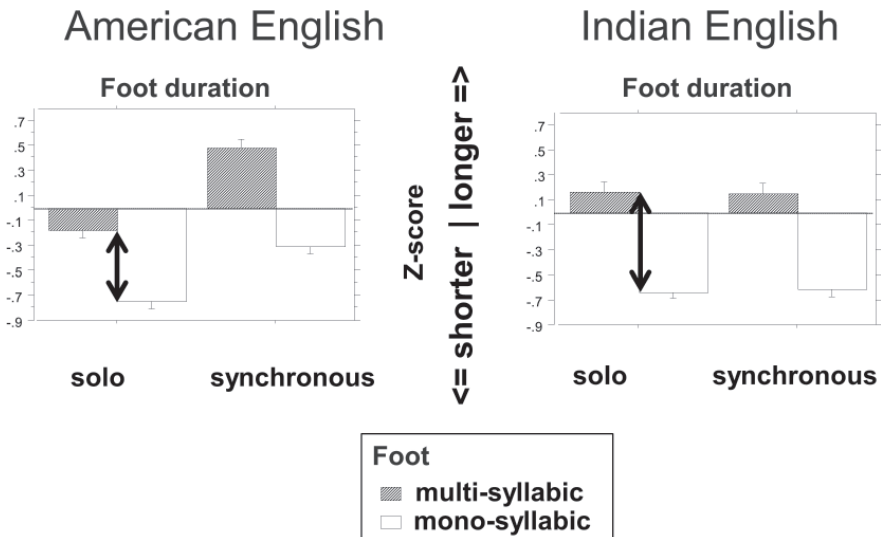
American English

Foot duration

.7
.5
.3
.1
-.1
-.3
-.5
-.7
-.9

solo synchronous

Z-score
<= shorter | longer =>

Indian English

Foot duration

.7
.5
.3
.1
-.1
-.3
-.5
-.7
-.9

solo synchronous

Foot
multi-syllabic
mono-syllabic